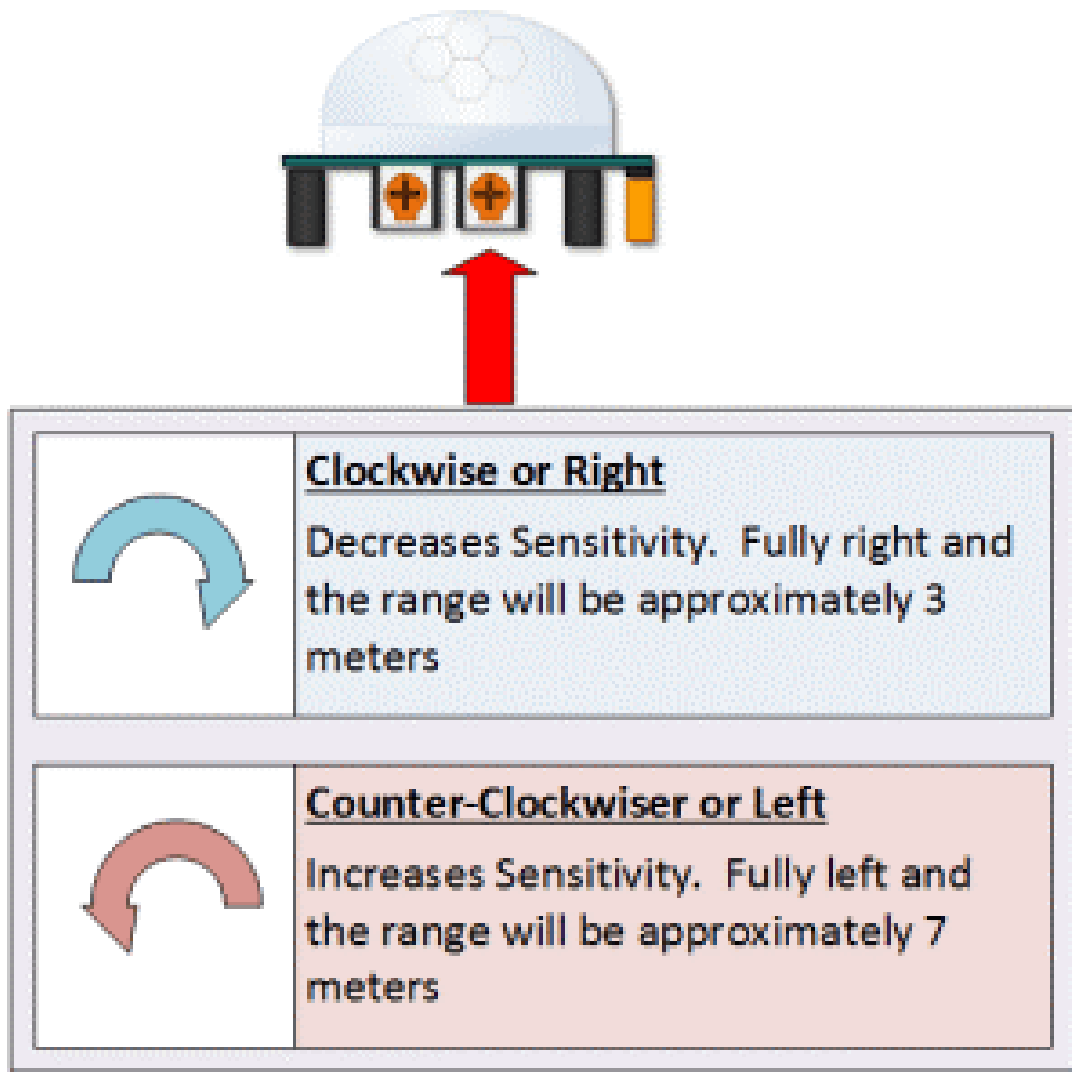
Clockwise or Right

Decreases Sensitivity. Fully right and the range will be approximately 3 meters

Counter-Clockwiser or Left

Increases Sensitivity. Fully left and the range will be approximately 7 meters